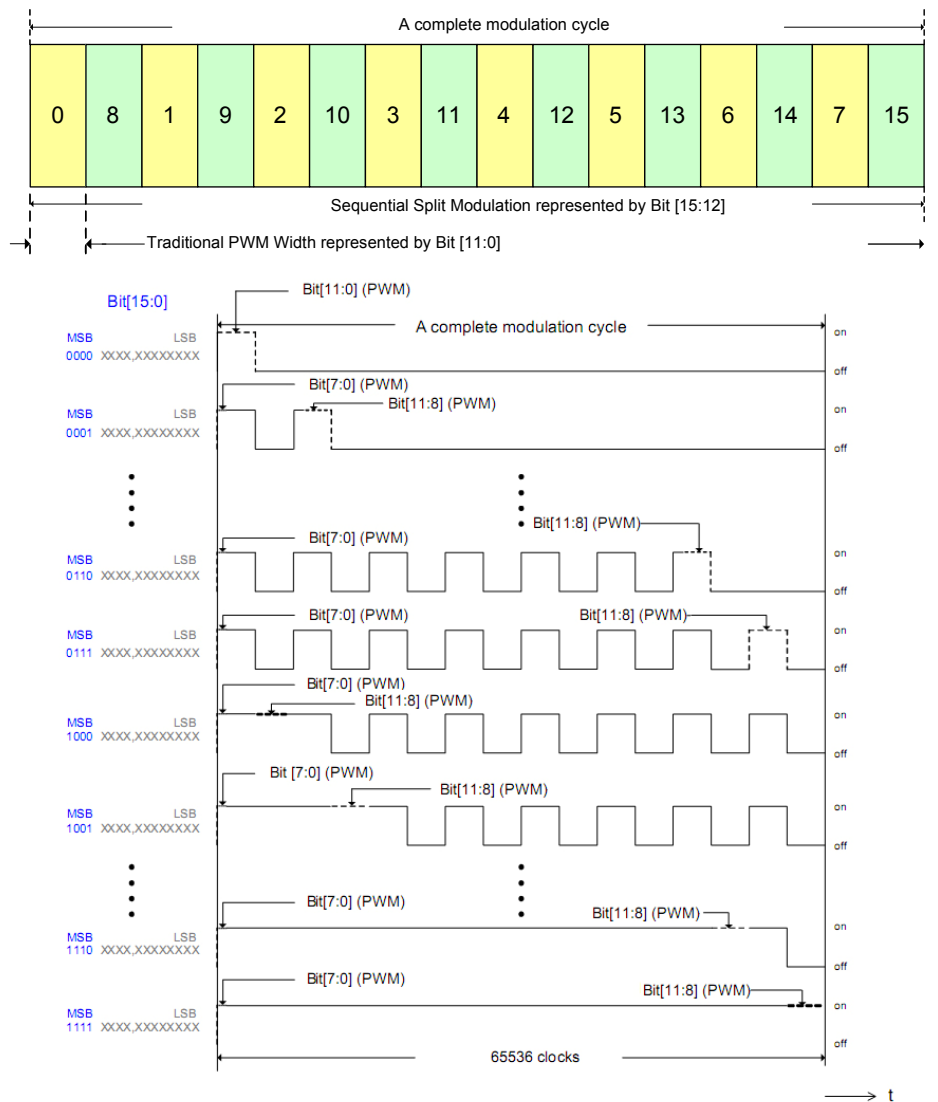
A complete modulation cycle

| 0 | 8 | 1 | 9 | 2 | 10 | 3 | 11 | 4 | 12 | 5 | 13 | 6 | 14 | 7 | 15 |
|---|---|---|---|---|---|---|---|---|---|---|---|---|---|---|---|

Sequential Split Modulation represented by Bit [15:12]

Traditional PWM Width represented by Bit [11:0]

Bit[15:0]

Bit[11:0] (PWM)

A complete modulation cycle

MSB LSB
0000 XXXX,XXXXXXXX

on
off

Bit[7:0] (PWM)
Bit[11:8] (PWM)

MSB LSB
0001 XXXX,XXXXXXXX

on
off

Bit[11:8] (PWM)
Bit[7:0] (PWM)

MSB LSB
0110 XXXX,XXXXXXXX

on
off

Bit[7:0] (PWM)
Bit[11:8] (PWM)

MSB LSB
0111 XXXX,XXXXXXXX

on
off

Bit[7:0] (PWM)
Bit[11:8] (PWM)

MSB LSB
1000 XXXX,XXXXXXXX

on
off

Bit [7:0] (PWM)
Bit[11:8] (PWM)

MSB LSB
1001 XXXX,XXXXXXXX

on
off

Bit[7:0] (PWM)
Bit[11:8] (PWM)

MSB LSB
1110 XXXX,XXXXXXXX

on
off

Bit[7:0] (PWM)
Bit[11:8] (PWM)

MSB LSB
1111 XXXX,XXXXXXXX

on
off

65536 clocks

t